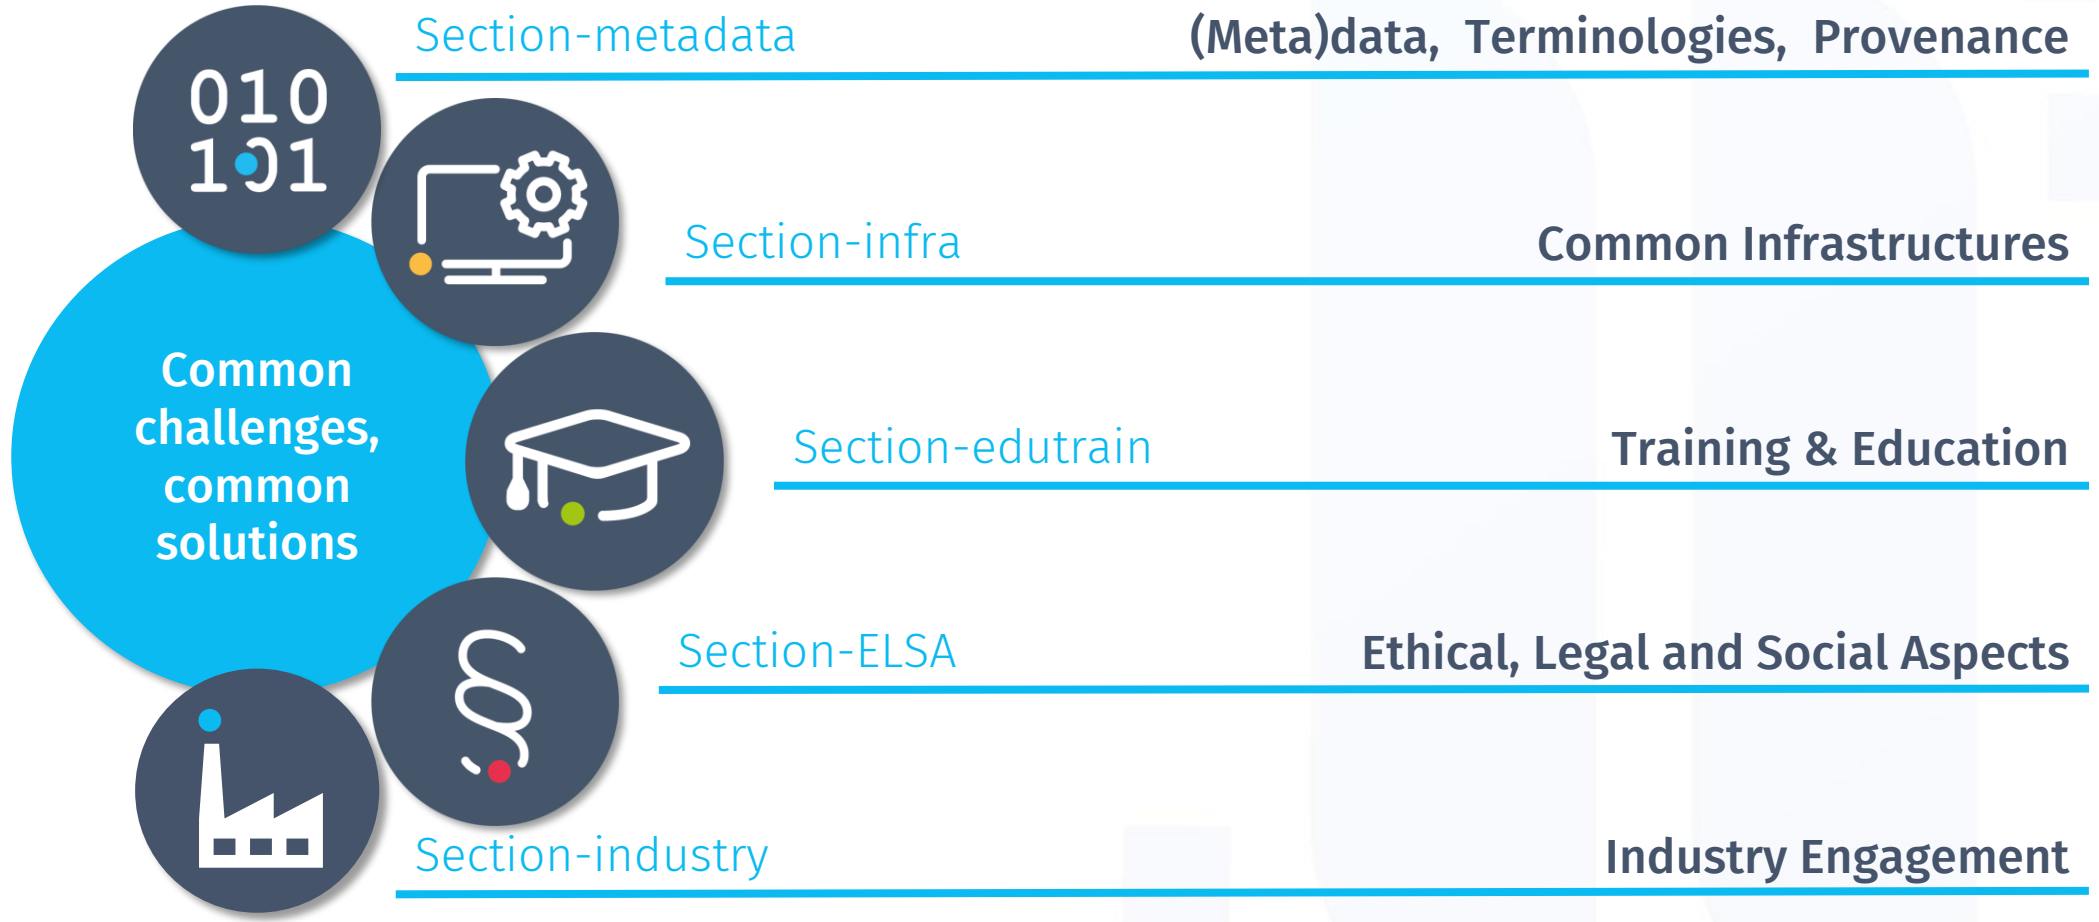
010
101

Common challenges, common solutions

Section-metadata (Meta)data, Terminologies, Provenance

Section-infra Common Infrastructures

Section-edutrain Training & Education

Section-ELSA Ethical, Legal and Social Aspects

§

Section-industry Industry Engagement